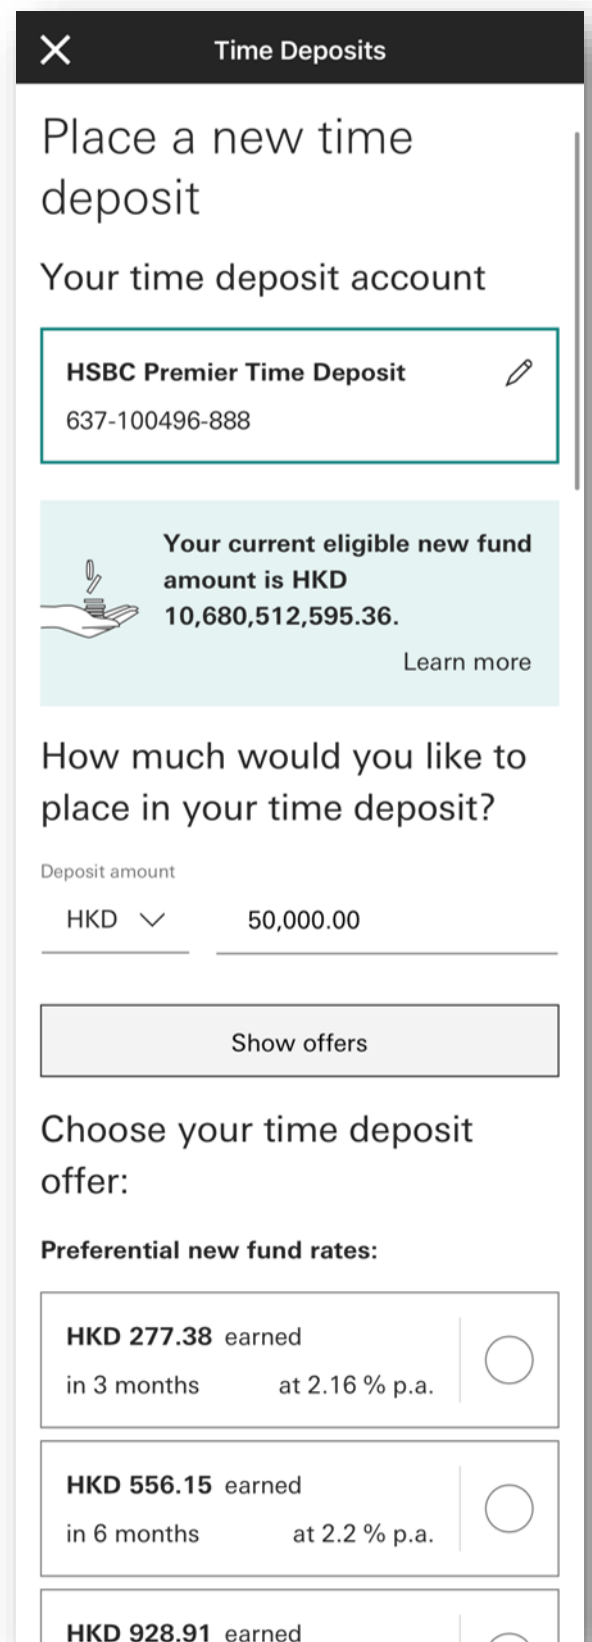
Time Deposits

Place a new time deposit

Your time deposit account

HSBC Premier Time Deposit
637-100496-888

Your current eligible new fund amount is HKD 10,680,512,595.36.

Learn more

How much would you like to place in your time deposit?

Deposit amount
HKD 50,000.00

Show offers

Choose your time deposit offer:

Preferential new fund rates:

HKD 277.38 earned
in 3 months at 2.16 % p.a.

HKD 556.15 earned
in 6 months at 2.2 % p.a.

HKD 928.91 earned